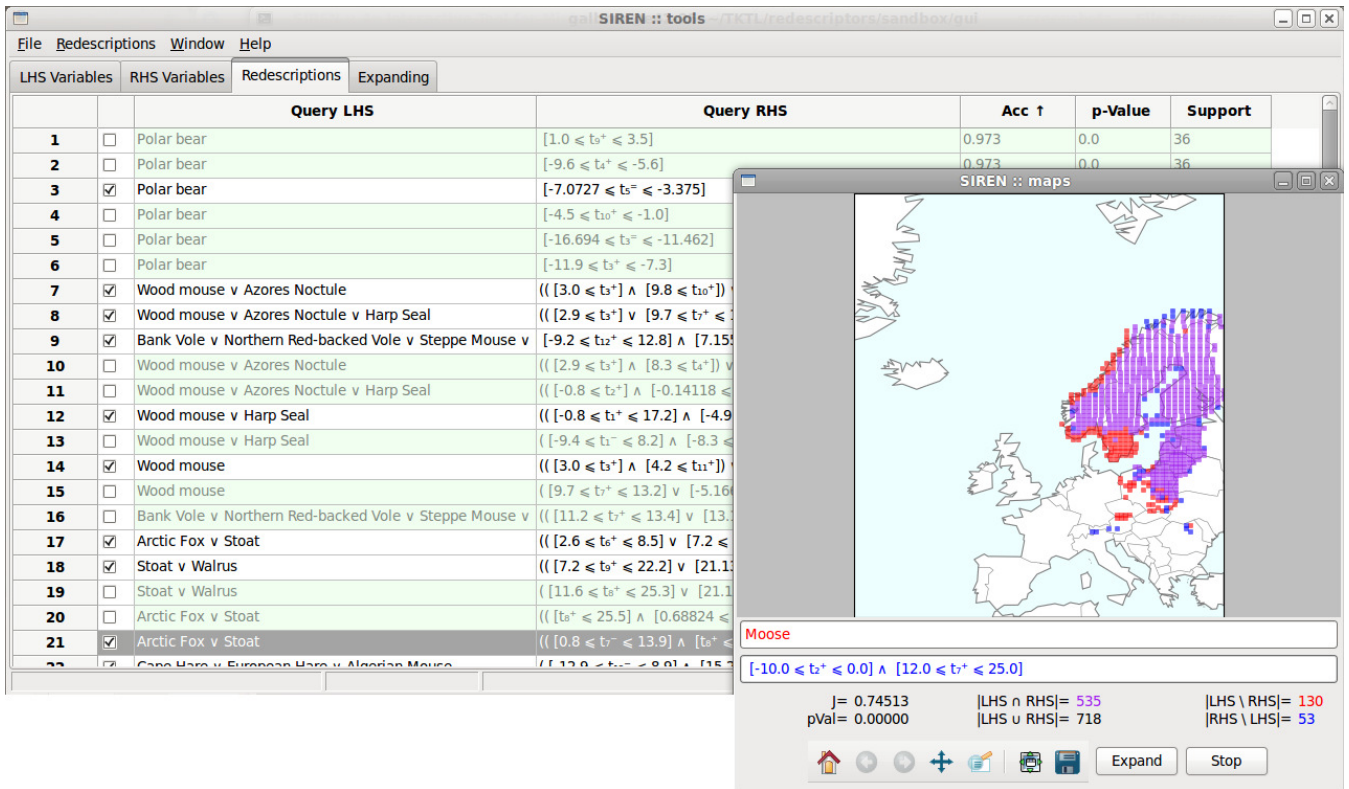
SIREN :: tools ~/TKTL/redescriptors/sandbox/gui

File Redescriptions Window Help

LHS Variables | RHS Variables | Redescriptions | Expanding

| | | Query LHS | Query RHS | Acc ↑ | p-Value | Support |
|---|---|---|---|---|---|---|
| 1 | ☐ | Polar bear | [1.0 ⩽ t₉⁺ ⩽ 3.5] | 0.973 | 0.0 | 36 |
| 2 | ☐ | Polar bear | [-9.6 ⩽ t₄⁺ ⩽ -5.6] | 0.973 | 0.0 | 36 |
| 3 | ☑ | Polar bear | [-7.0727 ⩽ t₅⁼ ⩽ -3.375] | | | |
| 4 | ☐ | Polar bear | [-4.5 ⩽ t₁₀⁺ ⩽ -1.0] | | | |
| 5 | ☐ | Polar bear | [-16.694 ⩽ t₃⁼ ⩽ -11.462] | | | |
| 6 | ☐ | Polar bear | [-11.9 ⩽ t₃⁺ ⩽ -7.3] | | | |
| 7 | ☑ | Wood mouse ∨ Azores Noctule | (( [3.0 ⩽ t₃⁺] ∧ [9.8 ⩽ t₁₀⁺]) | | | |
| 8 | ☑ | Wood mouse ∨ Azores Noctule ∨ Harp Seal | (( [2.9 ⩽ t₃⁺] ∨ [9.7 ⩽ t₇⁺ ⩽ | | | |
| 9 | ☑ | Bank Vole ∨ Northern Red-backed Vole ∨ Steppe Mouse ∨ | [-9.2 ⩽ t₁₂⁺ ⩽ 12.8] ∧ [7.15 | | | |
| 10 | ☐ | Wood mouse ∨ Azores Noctule | (( [2.9 ⩽ t₃⁺] ∧ [8.3 ⩽ t₄⁺]) | | | |
| 11 | ☐ | Wood mouse ∨ Azores Noctule ∨ Harp Seal | (( [-0.8 ⩽ t₂⁺] ∧ [-0.14118 ⩽ | | | |
| 12 | ☑ | Wood mouse ∨ Harp Seal | (( [-0.8 ⩽ t₁⁺ ⩽ 17.2] ∧ [-4.9 | | | |
| 13 | ☐ | Wood mouse ∨ Harp Seal | ( [-9.4 ⩽ t₁⁻ ⩽ 8.2] ∧ [-8.3 ⩽ | | | |
| 14 | ☑ | Wood mouse | (( [3.0 ⩽ t₃⁺] ∧ [4.2 ⩽ t₁₁⁺]) | | | |
| 15 | ☐ | Wood mouse | ( [9.7 ⩽ t₇⁺ ⩽ 13.2] ∨ [-5.16 | | | |
| 16 | ☐ | Bank Vole ∨ Northern Red-backed Vole ∨ Steppe Mouse ∨ | (( [11.2 ⩽ t₇⁺ ⩽ 13.4] ∨ [13.1 | | | |
| 17 | ☑ | Arctic Fox ∨ Stoat | (( [2.6 ⩽ t₆⁺ ⩽ 8.5] ∨ [7.2 ⩽ | | | |
| 18 | ☑ | Stoat ∨ Walrus | (( [7.2 ⩽ t₉⁺ ⩽ 22.2] ∨ [21.1 | | | |
| 19 | ☐ | Stoat ∨ Walrus | ( [11.6 ⩽ t₈⁺ ⩽ 25.3] ∨ [21.1 | | | |
| 20 | ☐ | Arctic Fox ∨ Stoat | (( [t₈⁺ ⩽ 25.5] ∧ [0.68824 ⩽ | | | |
| 21 | ☑ | Arctic Fox ∨ Stoat | (( [0.8 ⩽ t₇⁻ ⩽ 13.9] ∧ [t₈⁺ ⩽ | | | |
| 22 | ☑ | Cape Hare ∨ European Hare ∨ Algerian Mouse | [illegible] | | | |

SIREN :: maps

Moose

[-10.0 ⩽ t₂⁺ ⩽ 0.0] ∧ [12.0 ⩽ t₇⁺ ⩽ 25.0]

J= 0.74513
pVal= 0.00000
|LHS ∩ RHS|= 535
|LHS ∪ RHS|= 718
|LHS \ RHS|= 130
|RHS \ LHS|= 53

Expand Stop